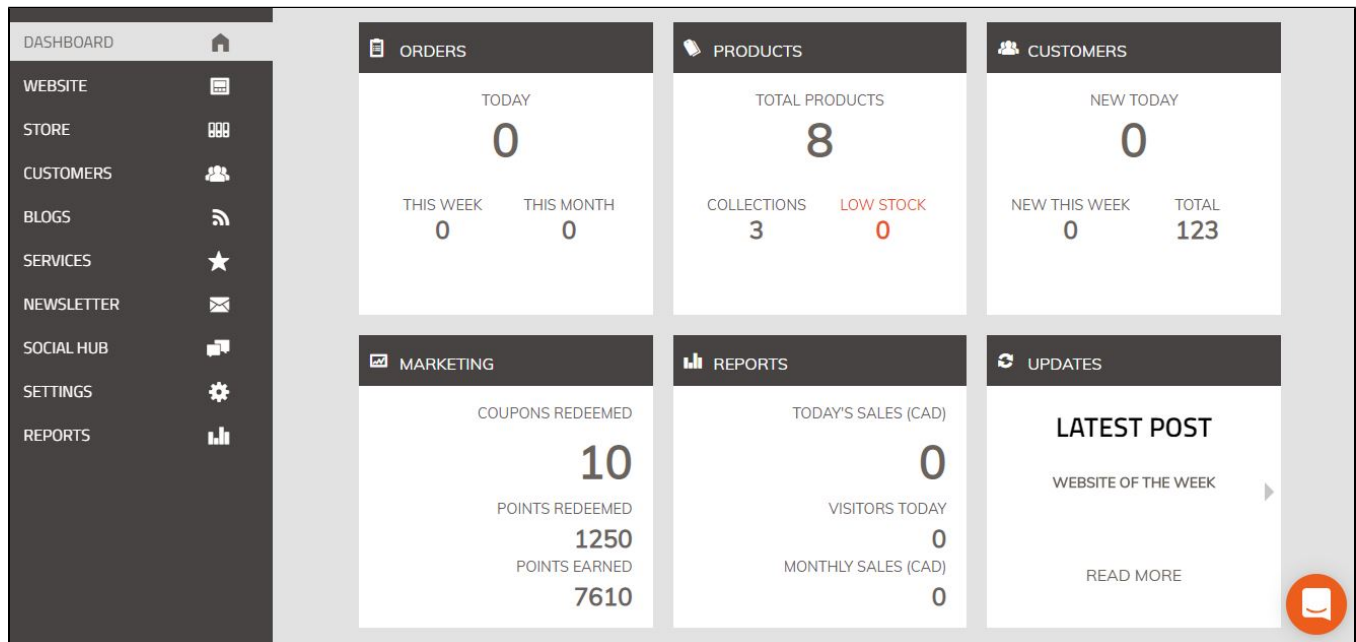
DASHBOARD
WEBSITE
STORE
CUSTOMERS
BLOGS
SERVICES
NEWSLETTER
SOCIAL HUB
SETTINGS
REPORTS

ORDERS
TODAY
0
THIS WEEK
0
THIS MONTH
0

PRODUCTS
TOTAL PRODUCTS
8
COLLECTIONS
3
LOW STOCK
0

CUSTOMERS
NEW TODAY
0
NEW THIS WEEK
0
TOTAL
123

MARKETING
COUPONS REDEEMED
10
POINTS REDEEMED
1250
POINTS EARNED
7610

REPORTS
TODAY'S SALES (CAD)
0
VISITORS TODAY
0
MONTHLY SALES (CAD)
0

UPDATES
LATEST POST
WEBSITE OF THE WEEK
READ MORE